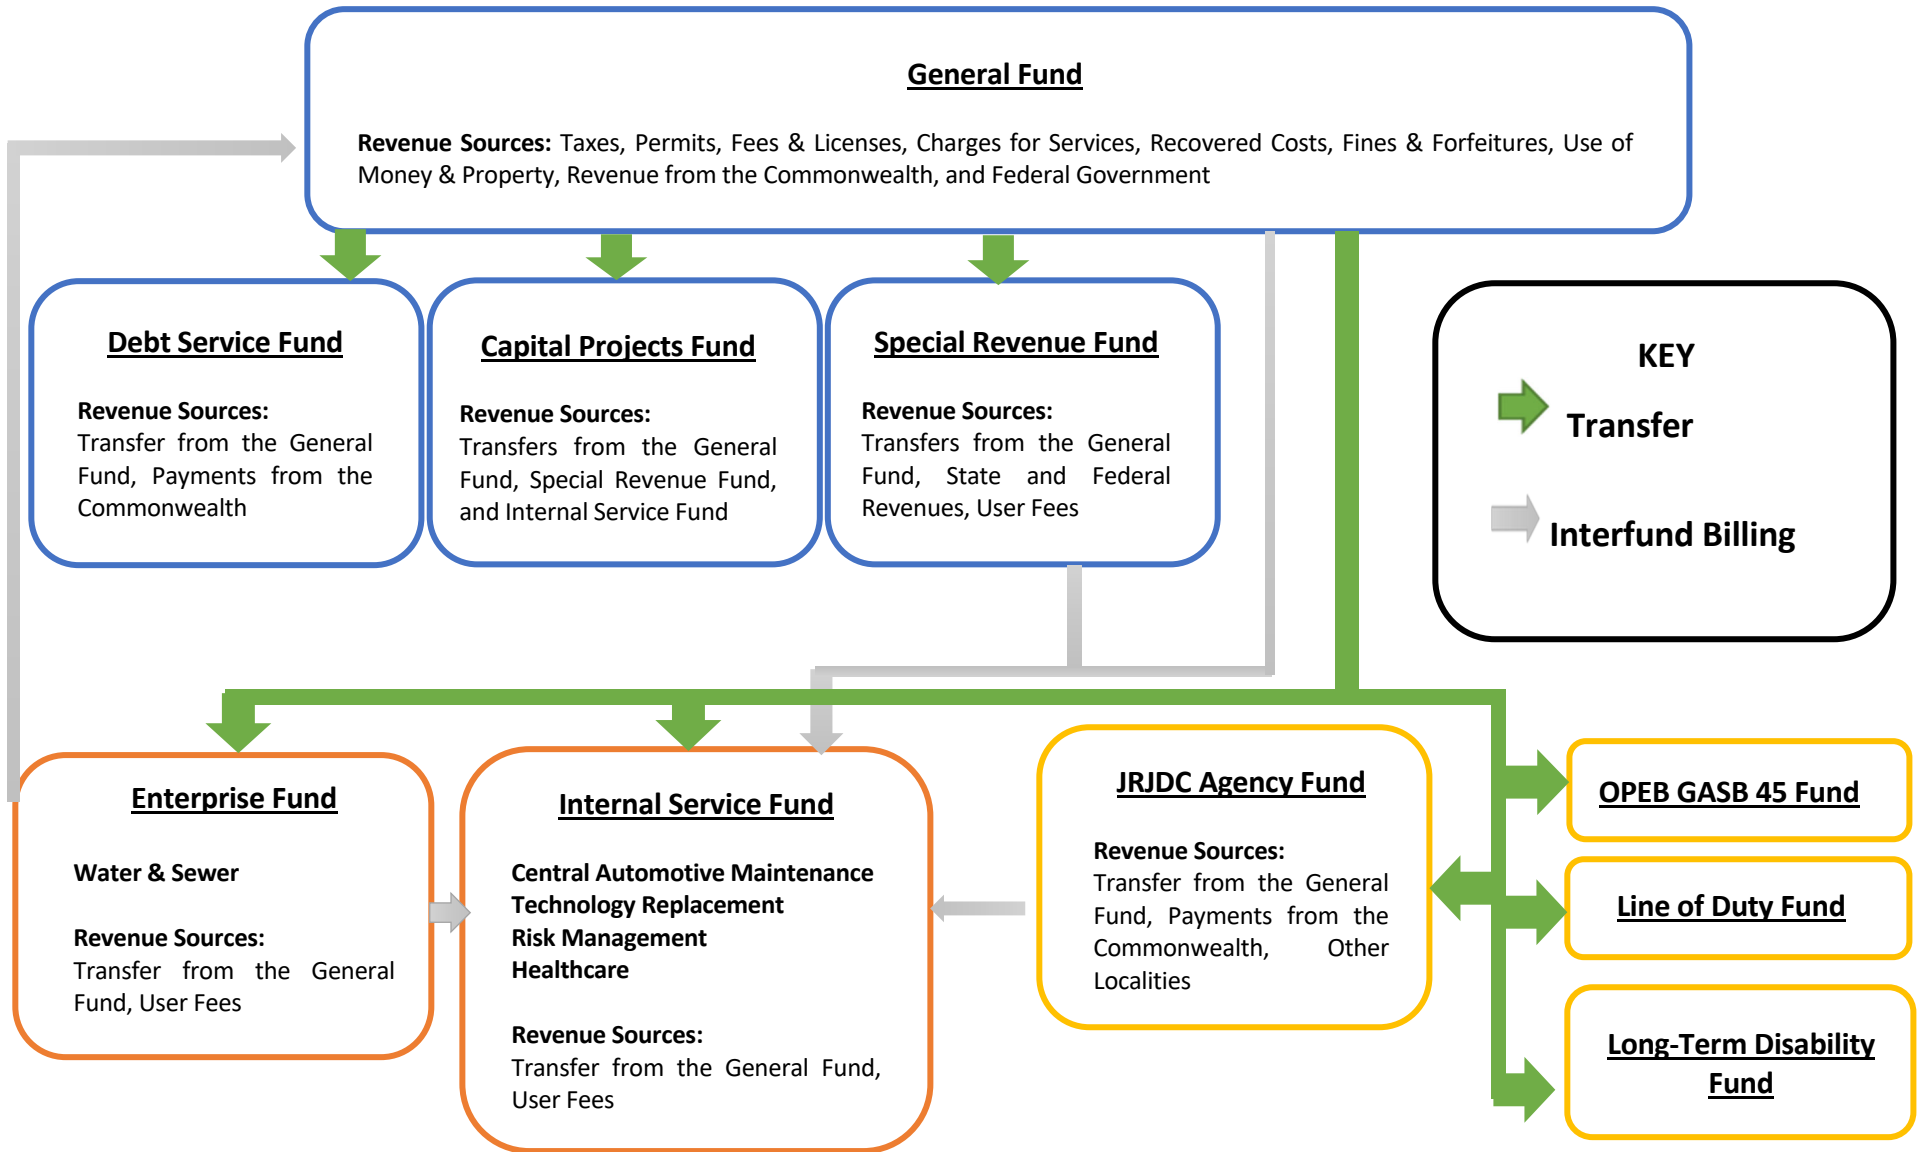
General Fund

Revenue Sources: Taxes, Permits, Fees & Licenses, Charges for Services, Recovered Costs, Fines & Forfeitures, Use of Money & Property, Revenue from the Commonwealth, and Federal Government

Debt Service Fund

Revenue Sources: Transfer from the General Fund, Payments from the Commonwealth

Capital Projects Fund

Revenue Sources: Transfers from the General Fund, Special Revenue Fund, and Internal Service Fund

Special Revenue Fund

Revenue Sources: Transfers from the General Fund, State and Federal Revenues, User Fees

KEY

Transfer

Interfund Billing

Enterprise Fund

Water & Sewer

Revenue Sources: Transfer from the General Fund, User Fees

Internal Service Fund

Central Automotive Maintenance
Technology Replacement
Risk Management
Healthcare

Revenue Sources: Transfer from the General Fund, User Fees

JRJDC Agency Fund

Revenue Sources: Transfer from the General Fund, Payments from the Commonwealth, Other Localities

OPEB GASB 45 Fund

Line of Duty Fund

Long-Term Disability Fund